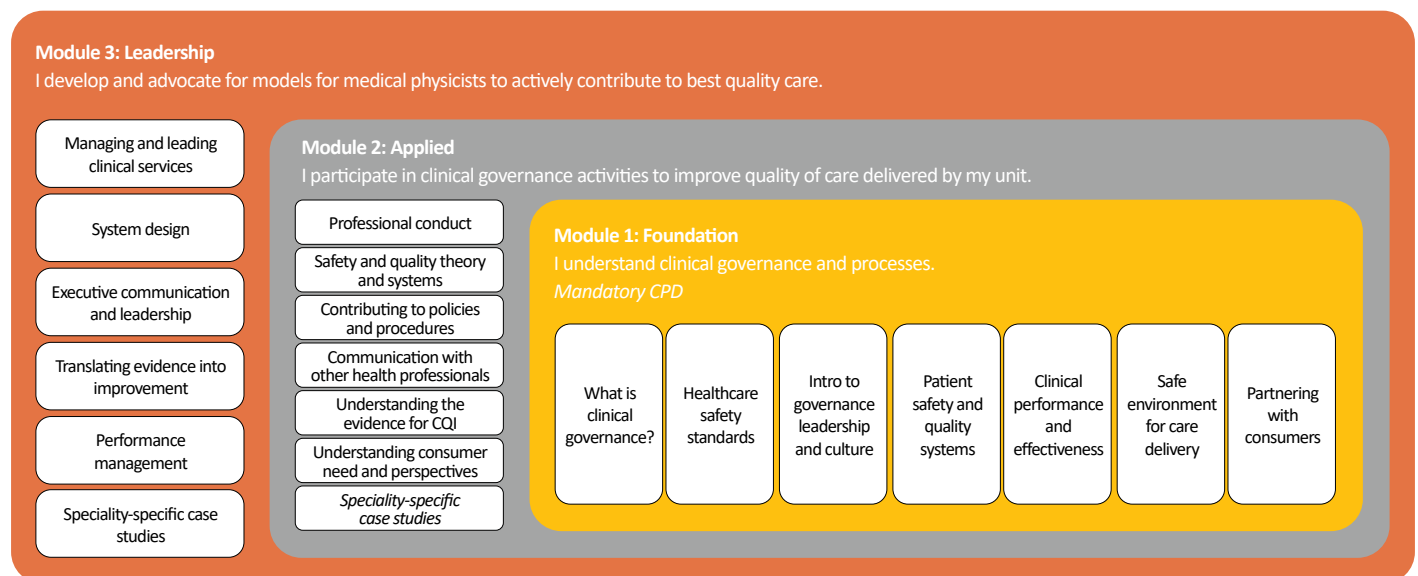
Module 3: Leadership
I develop and advocate for models for medical physicists to actively contribute to best quality care.

Managing and leading clinical services

System design

Executive communication and leadership

Translating evidence into improvement

Performance management

Speciality-specific case studies

Module 2: Applied
I participate in clinical governance activities to improve quality of care delivered by my unit.

Professional conduct

Safety and quality theory and systems

Contributing to policies and procedures

Communication with other health professionals

Understanding the evidence for CQI

Understanding consumer need and perspectives

*Speciality-specific case studies*

Module 1: Foundation
I understand clinical governance and processes.
*Mandatory CPD*

What is clinical governance?

Healthcare safety standards

Intro to governance leadership and culture

Patient safety and quality systems

Clinical performance and effectiveness

Safe environment for care delivery

Partnering with consumers